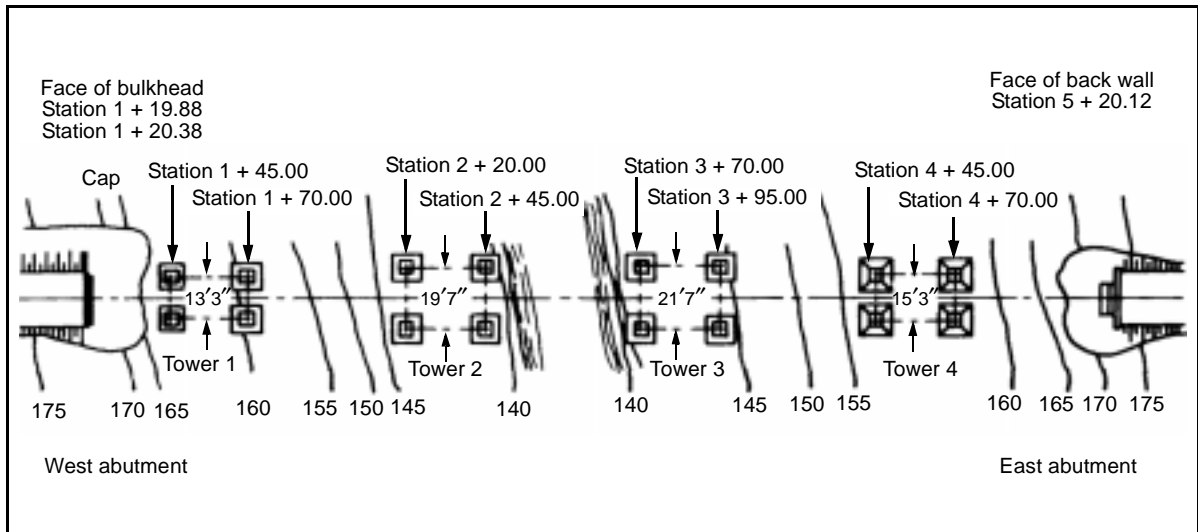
Face of bulkhead
Station 1 + 19.88
Station 1 + 20.38

Face of back wall
Station 5 + 20.12

Cap

Station 1 + 45.00
Station 1 + 70.00
Station 2 + 20.00
Station 2 + 45.00
Station 3 + 70.00
Station 3 + 95.00
Station 4 + 45.00
Station 4 + 70.00

13′3″
19′7″
21′7″
15′3″

Tower 1
Tower 2
Tower 3
Tower 4

175 170 165 160 155 150 145 140 140 145 150 155 160 165 170 175

West abutment

East abutment